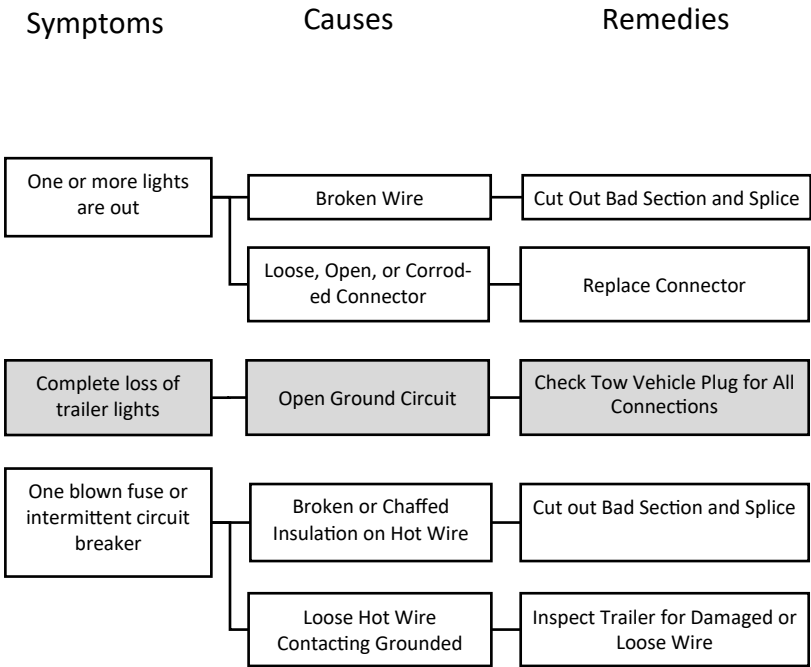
Symptoms

Causes

Remedies

One or more lights are out

Broken Wire

Cut Out Bad Section and Splice

Loose, Open, or Corroded Connector

Replace Connector

Complete loss of trailer lights

Open Ground Circuit

Check Tow Vehicle Plug for All Connections

One blown fuse or intermittent circuit breaker

Broken or Chaffed Insulation on Hot Wire

Cut out Bad Section and Splice

Loose Hot Wire Contacting Grounded

Inspect Trailer for Damaged or Loose Wire